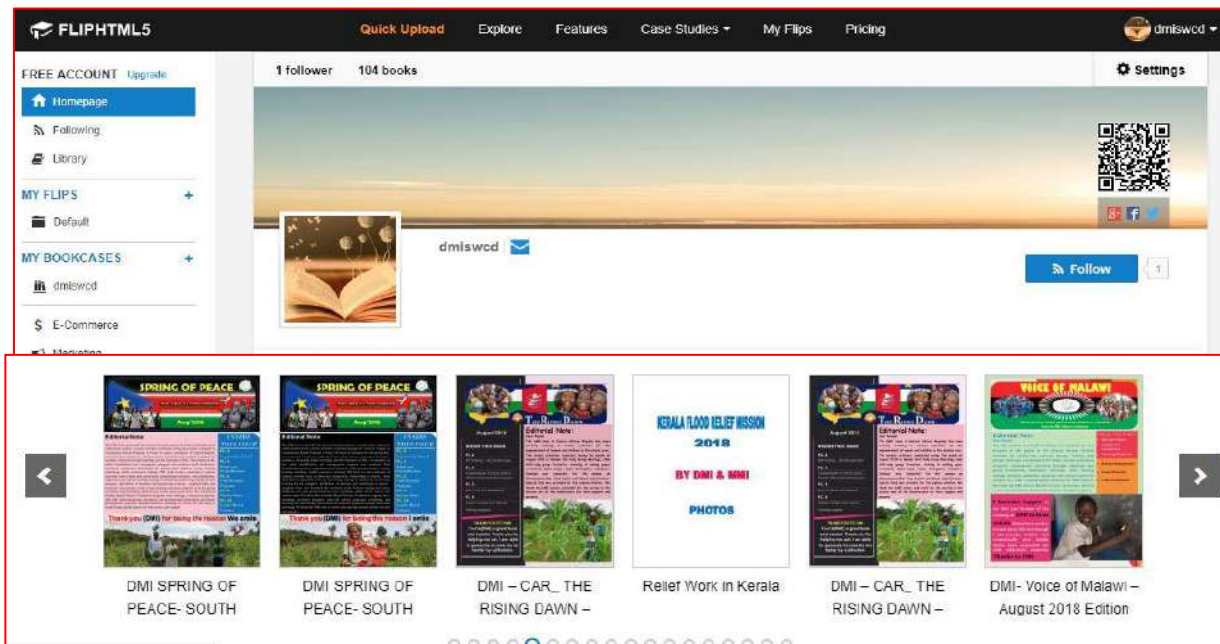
FLIPHTML5 Quick Upload Explore Features Case Studies My Flips Pricing dmiswcd

FREE ACCOUNT Upgrade
Homepage
Following
Library
MY FLIPS +
Default
MY BOOKCASES +
dmiswcd
E-Commerce
Marketing

1 follower 104 books
Settings

dmiswcd
Follow 1

SPRING OF PEACE
Editorial Note
Thank you (DMI) for being the reason We smile

SPRING OF PEACE
Editorial Note
Thank you (DMI) for being the reason I smile

The Rising Dawn
Editorial Note

KERALA FLOOD RELIEF MISSION
2018
BY DMI & MMI
PHOTOS

The Rising Dawn
Editorial Note

VOICE OF MALAWI
Editorial Note

DMI SPRING OF PEACE- SOUTH
DMI SPRING OF PEACE- SOUTH
DMI – CAR_ THE RISING DAWN –
Relief Work in Kerala
DMI – CAR_ THE RISING DAWN –
DMI- Voice of Malawi – August 2018 Edition